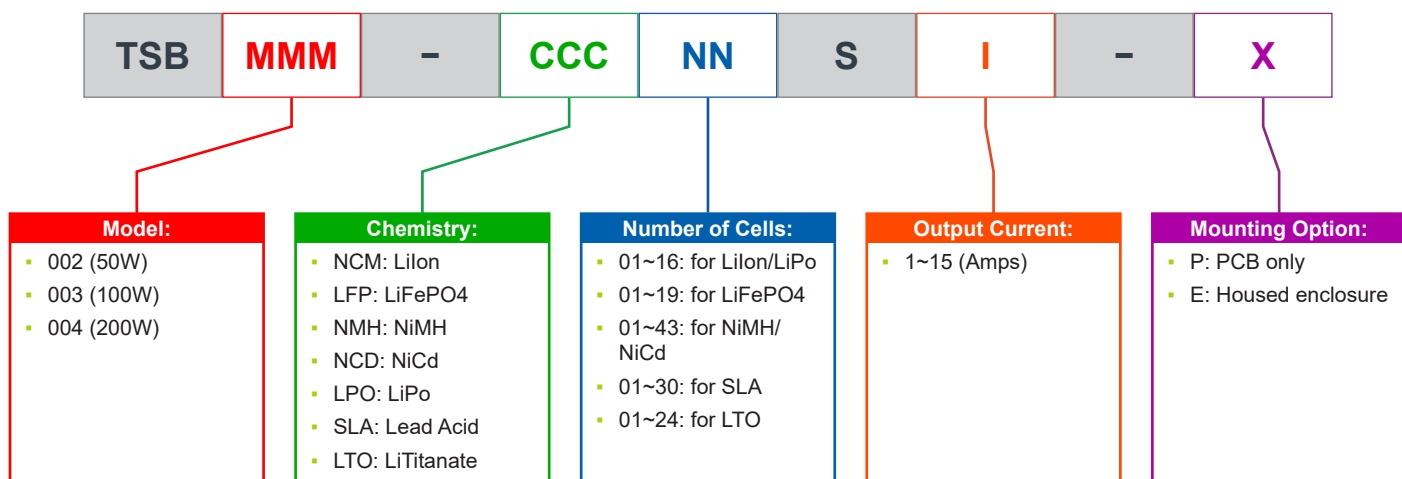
| TSB | MMM | – | CCC | NN | S | I | – | X |
|---|---|---|---|---|---|---|---|---|

Model:
- 002 (50W)
- 003 (100W)
- 004 (200W)

Chemistry:
- NCM: LiIon
- LFP: LiFePO4
- NMH: NiMH
- NCD: NiCd
- LPO: LiPo
- SLA: Lead Acid
- LTO: LiTitanate

Number of Cells:
- 01~16: for LiIon/LiPo
- 01~19: for LiFePO4
- 01~43: for NiMH/NiCd
- 01~30: for SLA
- 01~24: for LTO

Output Current:
- 1~15 (Amps)

Mounting Option:
- P: PCB only
- E: Housed enclosure